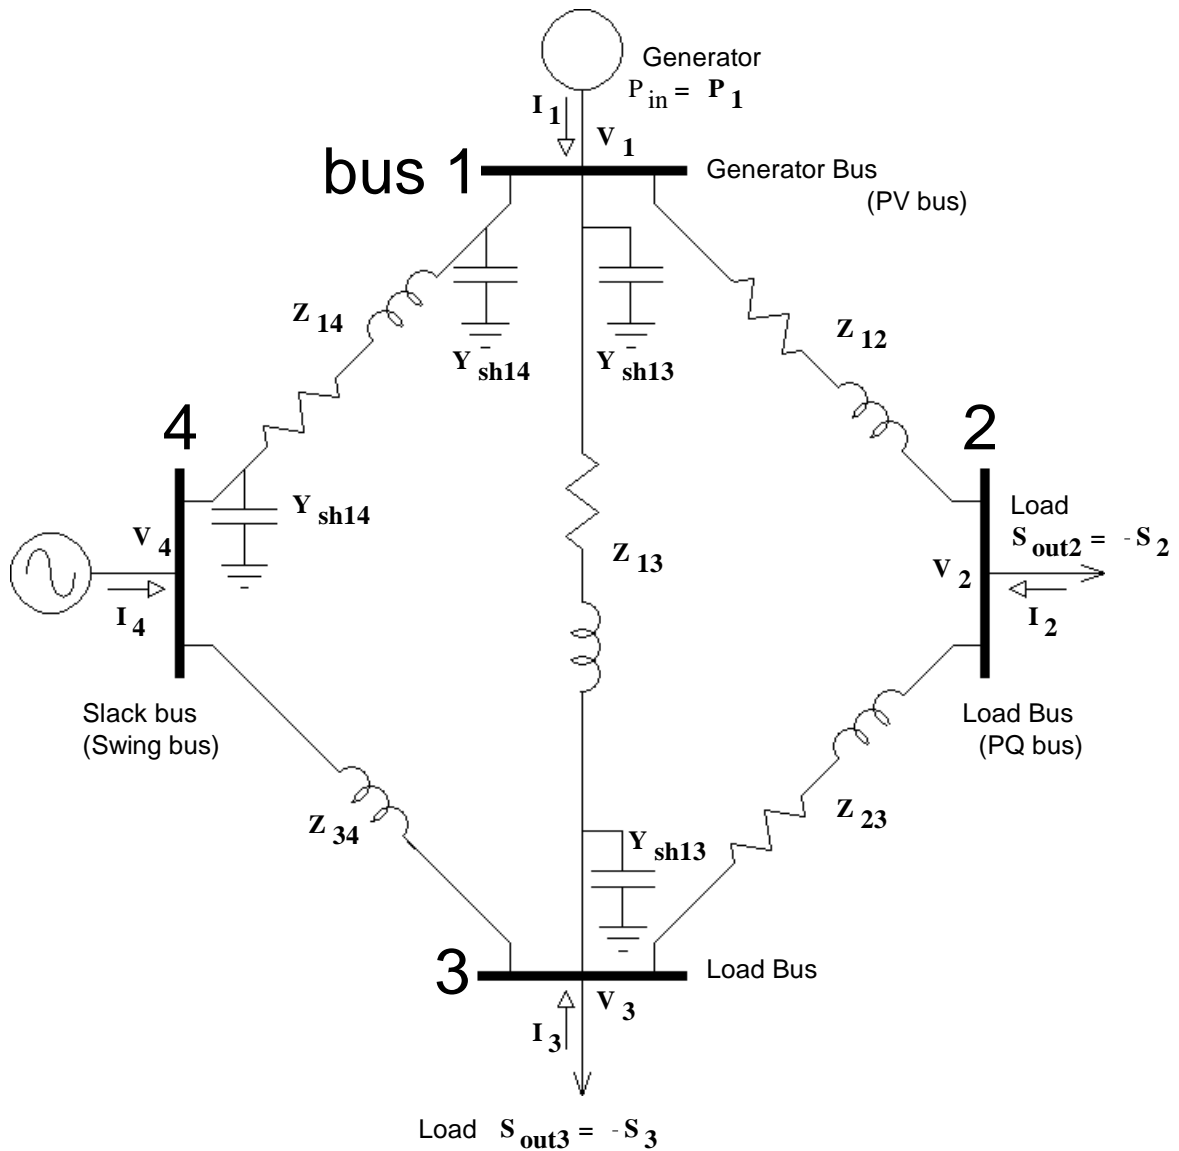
Generator
$P_{in} = P_1$

$I_1$

$V_1$

bus 1

Generator Bus
(PV bus)

$Z_{14}$

$Y_{sh14}$

$Y_{sh13}$

$Z_{12}$

4

2

$Y_{sh14}$

Load
$S_{out2} = -S_2$

$V_4$

$I_4$

$Z_{13}$

$V_2$

$I_2$

Slack bus
(Swing bus)

Load Bus
(PQ bus)

$Z_{34}$

$Y_{sh13}$

$Z_{23}$

3

Load Bus

$V_3$

$I_3$

Load $S_{out3} = -S_3$